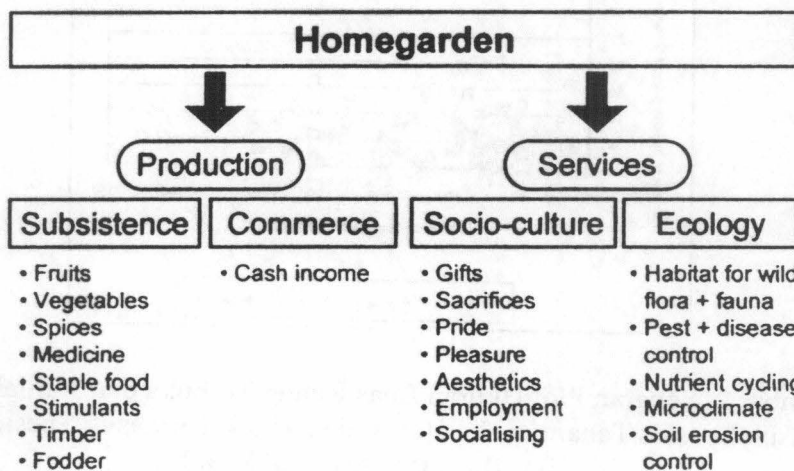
Homegarden

Production

Services

Subsistence

Commerce

Socio-culture

Ecology

• Fruits
• Vegetables
• Spices
• Medicine
• Staple food
• Stimulants
• Timber
• Fodder

• Cash income

• Gifts
• Sacrifices
• Pride
• Pleasure
• Aesthetics
• Employment
• Socialising

• Habitat for wild flora + fauna
• Pest + disease control
• Nutrient cycling
• Microclimate
• Soil erosion control